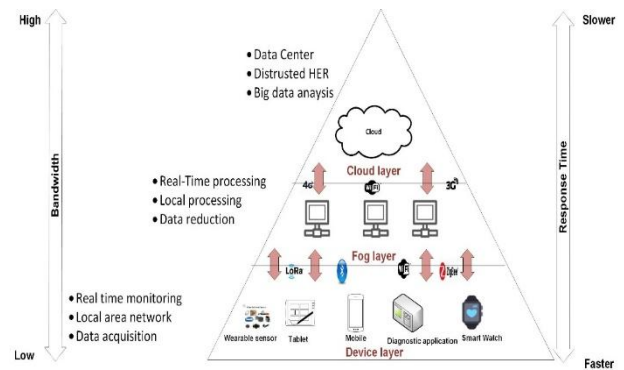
High

Bandwidth

Low

Slower

Response Time

Faster

• Data Center
• Distrusted HER
• Big data anaysis

Cloud

Cloud layer

4G

3G

• Real-Time processing
• Local processing
• Data reduction

Fog layer

LoRa

• Real time monitoring
• Local area network
• Data acquisition

Wearable sensor

Tablet

Mobile

Diagnostic application

Smart Watch

Device layer